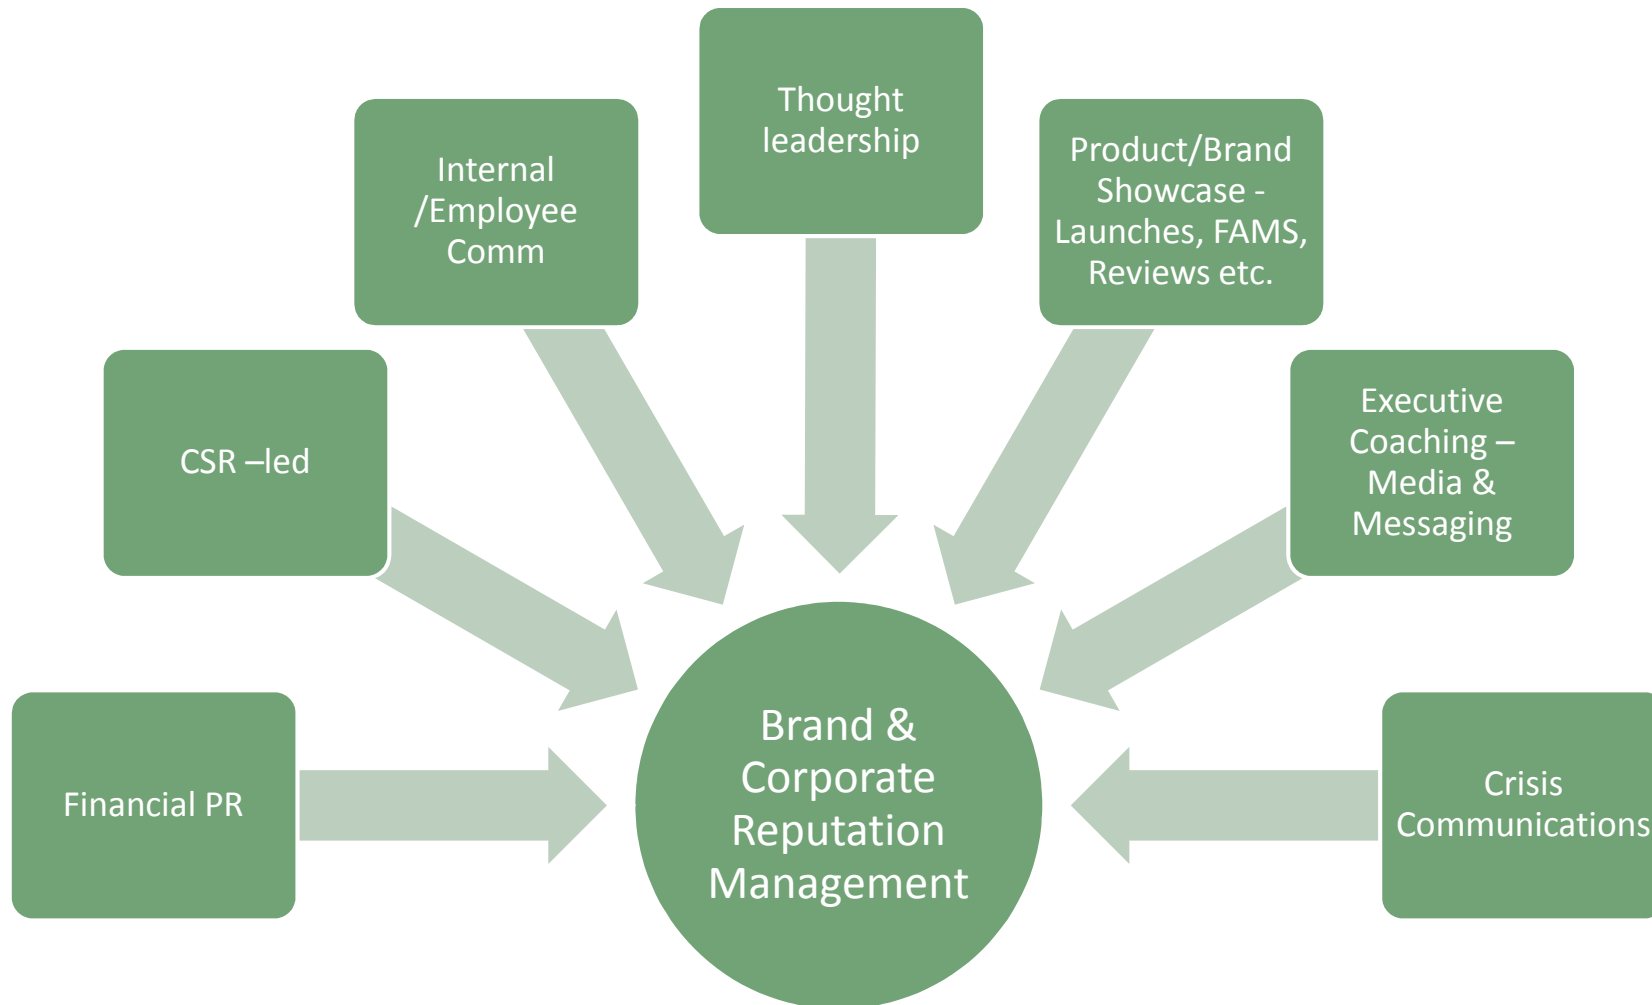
Thought leadership

Internal /Employee Comm

Product/Brand Showcase - Launches, FAMS, Reviews etc.

CSR –led

Executive Coaching – Media & Messaging

Financial PR

Brand & Corporate Reputation Management

Crisis Communications